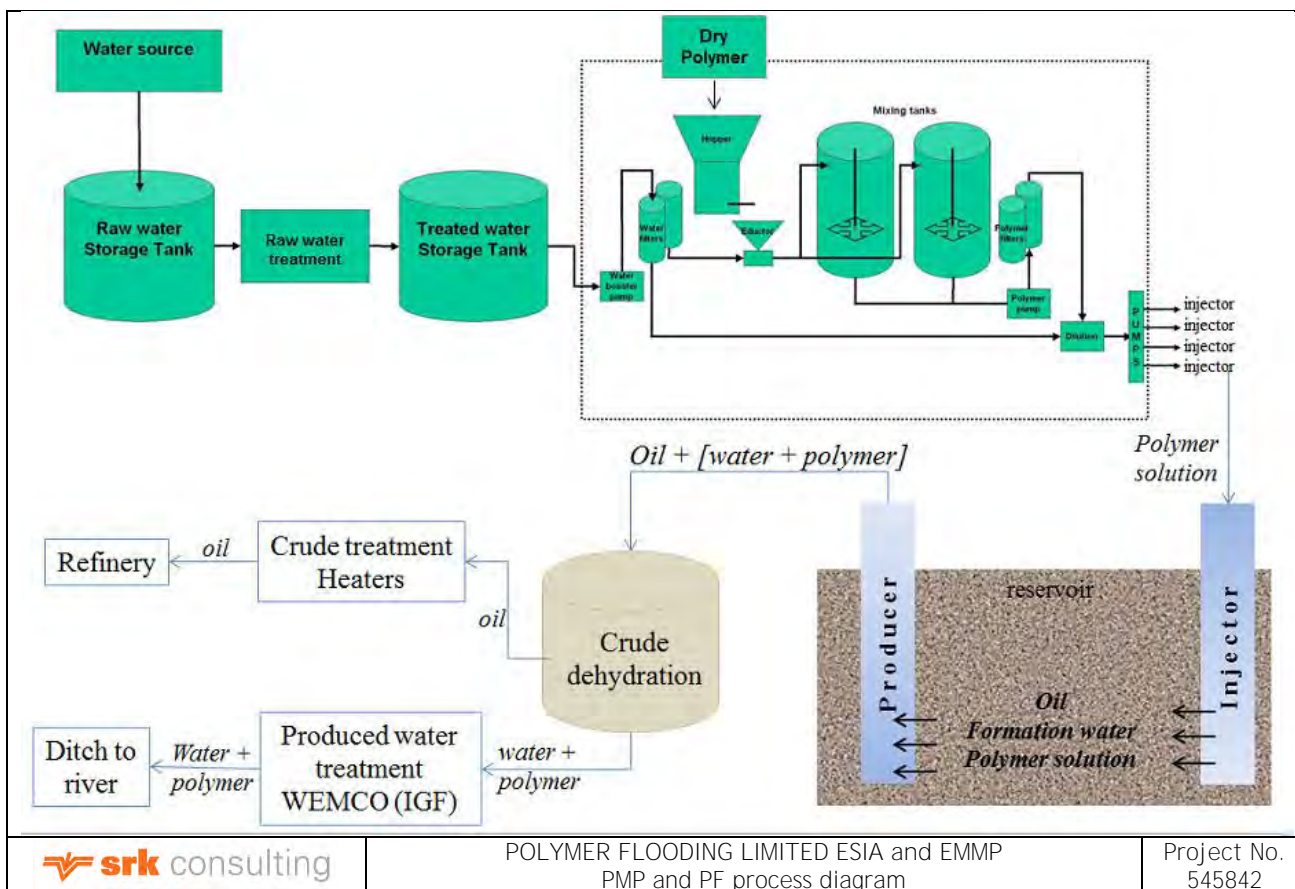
Water source

Raw water Storage Tank

Raw water treatment

Treated water Storage Tank

Dry Polymer

Hopper

Mixing tanks

Water filters

Eductor

Polymer filters

Water booster pump

Polymer pump

Dilution

P U M P S

injector
injector
injector
injector

Polymer solution

Oil + [water + polymer]

Refinery

oil

Crude treatment Heaters

oil

Crude dehydration

Producer

reservoir

Injector

Oil
Formation water
Polymer solution

Ditch to river

Water + polymer

Produced water treatment WEMCO (IGF)

water + polymer

srk consulting

POLYMER FLOODING LIMITED ESIA and EMMP
PMP and PF process diagram

Project No.
545842